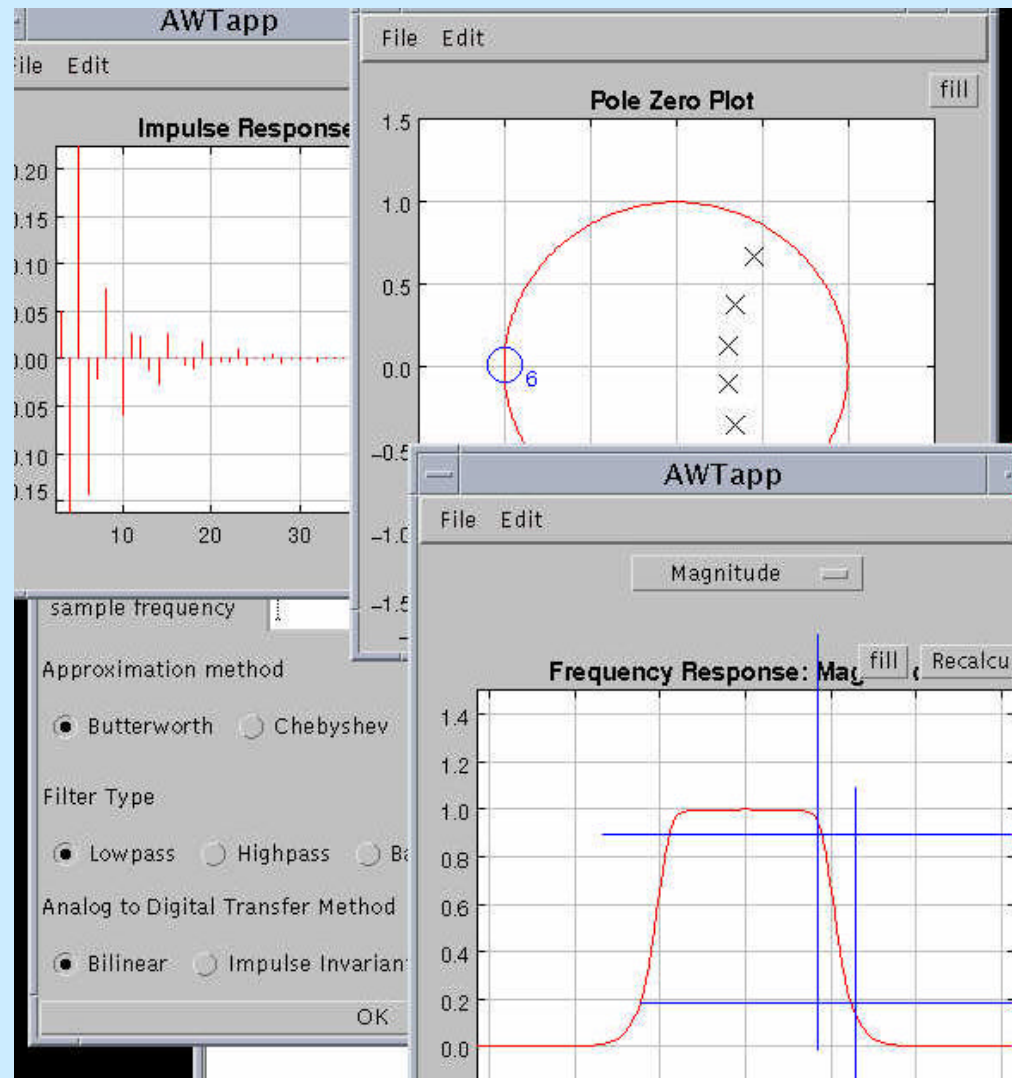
AWTapp
File Edit
Impulse Response
0.20
0.15
0.10
0.05
0.00
0.05
0.10
0.15
10
20
30

File Edit
fill
Pole Zero Plot
1.5
1.0
0.5
0.0
−0.5
−1.0
−1.5
6

sample frequency
Approximation method
Butterworth
Chebyshev
Filter Type
Lowpass
Highpass
Ba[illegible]
Analog to Digital Transfer Method
Bilinear
Impulse Invarian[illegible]
OK

AWTapp
File Edit
Magnitude
fill
Recalcu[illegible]
Frequency Response: Mag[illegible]
1.4
1.2
1.0
0.8
0.6
0.4
0.2
0.0